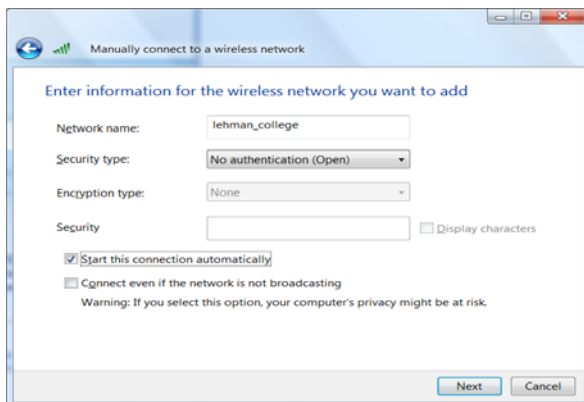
Manually connect to a wireless network

Enter information for the wireless network you want to add

Network name: lehman_college

Security type: No authentication (Open)

Encryption type: None

Security

Display characters

Start this connection automatically

Connect even if the network is not broadcasting

Warning: If you select this option, your computer's privacy might be at risk.

Next Cancel